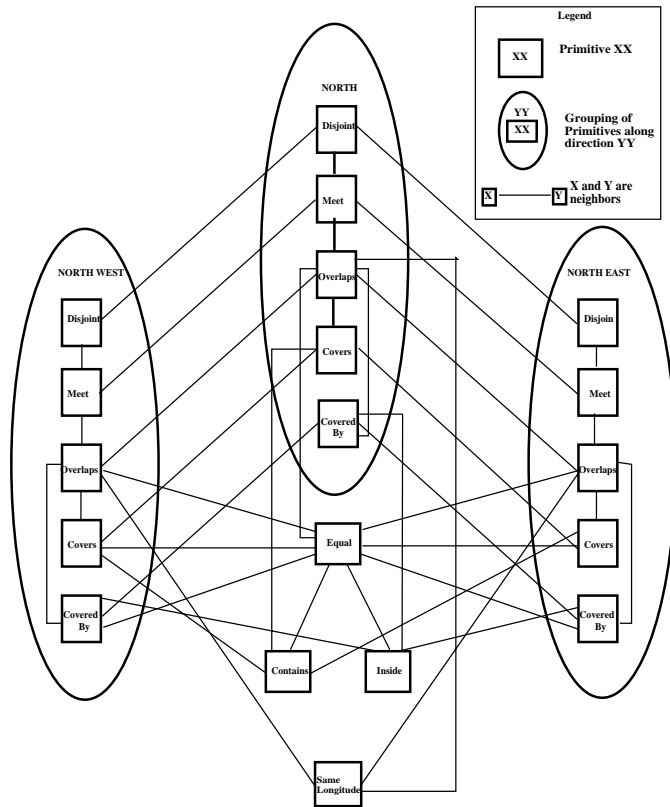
Legend

XX Primitive XX

YY
XX
Grouping of Primitives along direction YY

X Y X and Y are neighbors

NORTH

Disjoint

Meet

Overlaps

Covers

Covered By

NORTH WEST

Disjoint

Meet

Overlaps

Covers

Covered By

NORTH EAST

Disjoin

Meet

Overlaps

Covers

Covered By

Equal

Contains

Inside

Same Longitude